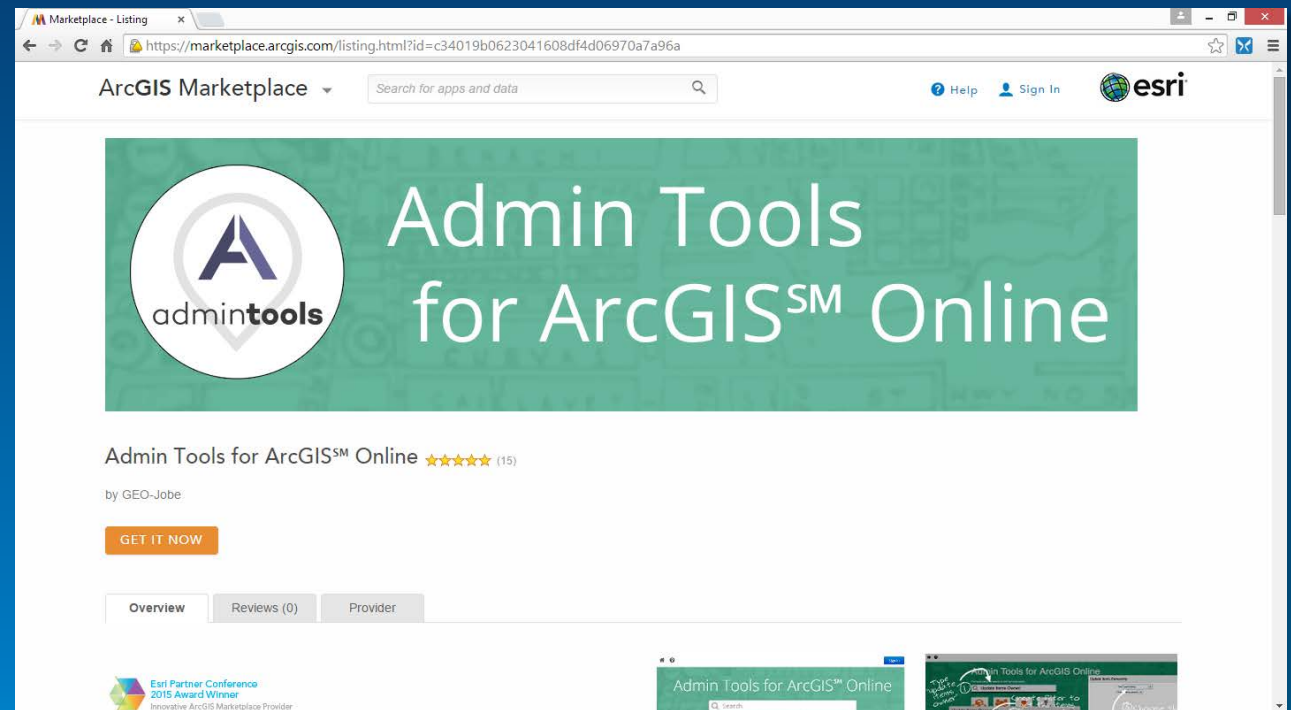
Marketplace - Listing ×

https://marketplace.arcgis.com/listing.html?id=c34019b0623041608df4d06970a7a96a

ArcGIS Marketplace

Search for apps and data

Help Sign In

esri

admintools

Admin Tools for ArcGIS℠ Online

Admin Tools for ArcGIS℠ Online (15)

by GEO-Jobe

GET IT NOW

Overview

Reviews (0)

Provider

Esri Partner Conference 2015 Award Winner
Innovative ArcGIS Marketplace Provider

Admin Tools for ArcGIS℠ Online

Search

Admin Tools for ArcGIS Online